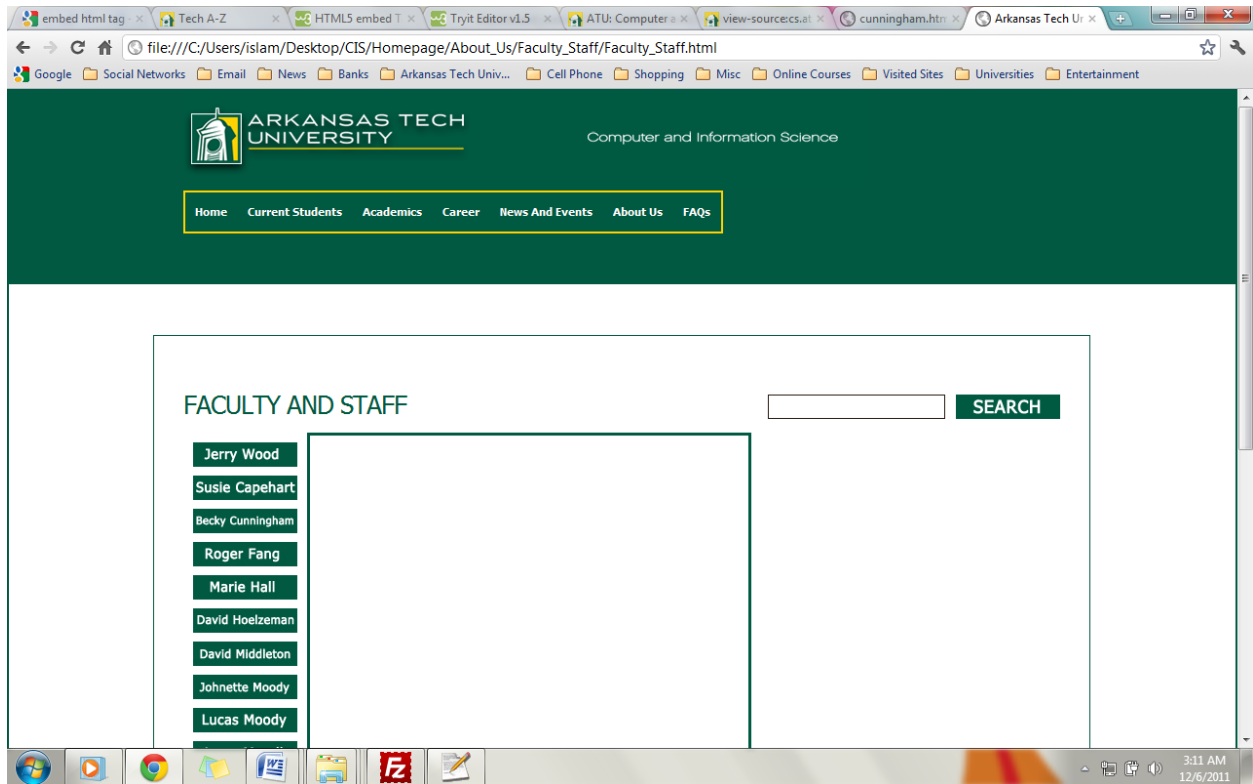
embed html tag · × | Tech A-Z × | HTML5 embed T × | Tryit Editor v1.5 × | ATU: Computer a × | view-source:cs.at × | cunningham.htm × | Arkansas Tech Ur ×

file:///C:/Users/islam/Desktop/CIS/Homepage/About_Us/Faculty_Staff/Faculty_Staff.html

Google | Social Networks | Email | News | Banks | Arkansas Tech Univ... | Cell Phone | Shopping | Misc | Online Courses | Visited Sites | Universities | Entertainment

ARKANSAS TECH UNIVERSITY

Computer and Information Science

Home | Current Students | Academics | Career | News And Events | About Us | FAQs

FACULTY AND STAFF

SEARCH

Jerry Wood
Susie Capehart
Becky Cunningham
Roger Fang
Marie Hall
David Hoelzeman
David Middleton
Johnette Moody
Lucas Moody

3:11 AM
12/6/2011